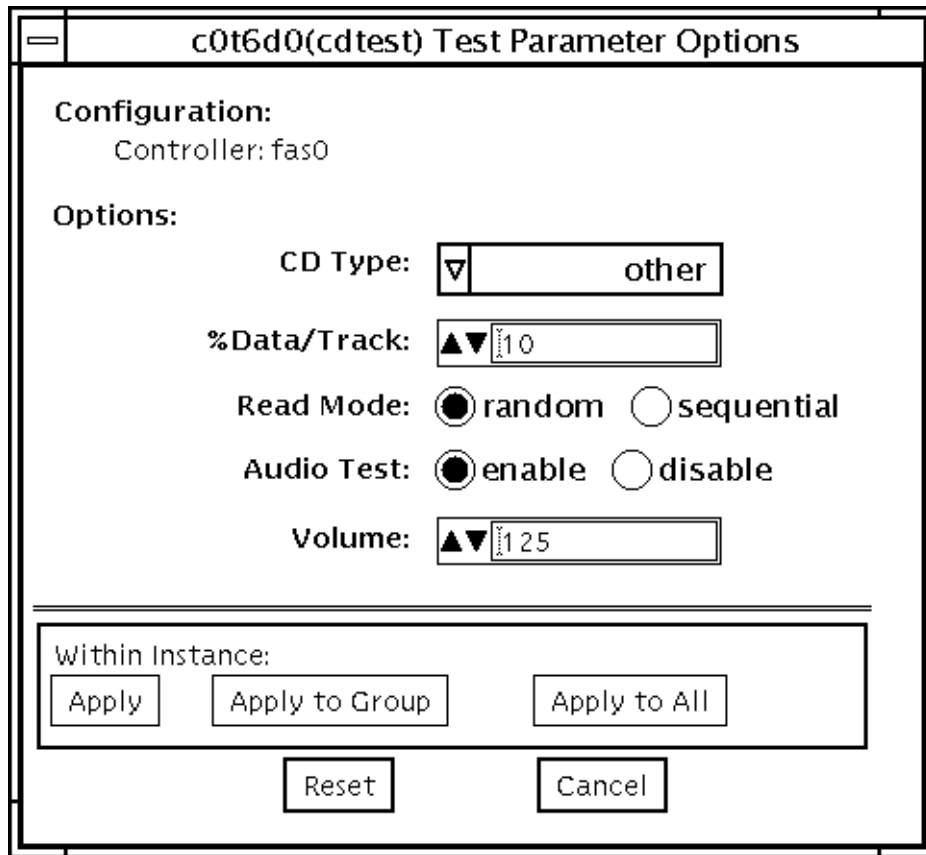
c0t6d0(cdtest) Test Parameter Options

Configuration:
Controller: fas0

Options:

CD Type: other

%Data/Track: 10

Read Mode: random sequential

Audio Test: enable disable

Volume: 125

Within Instance:
Apply Apply to Group Apply to All

Reset Cancel